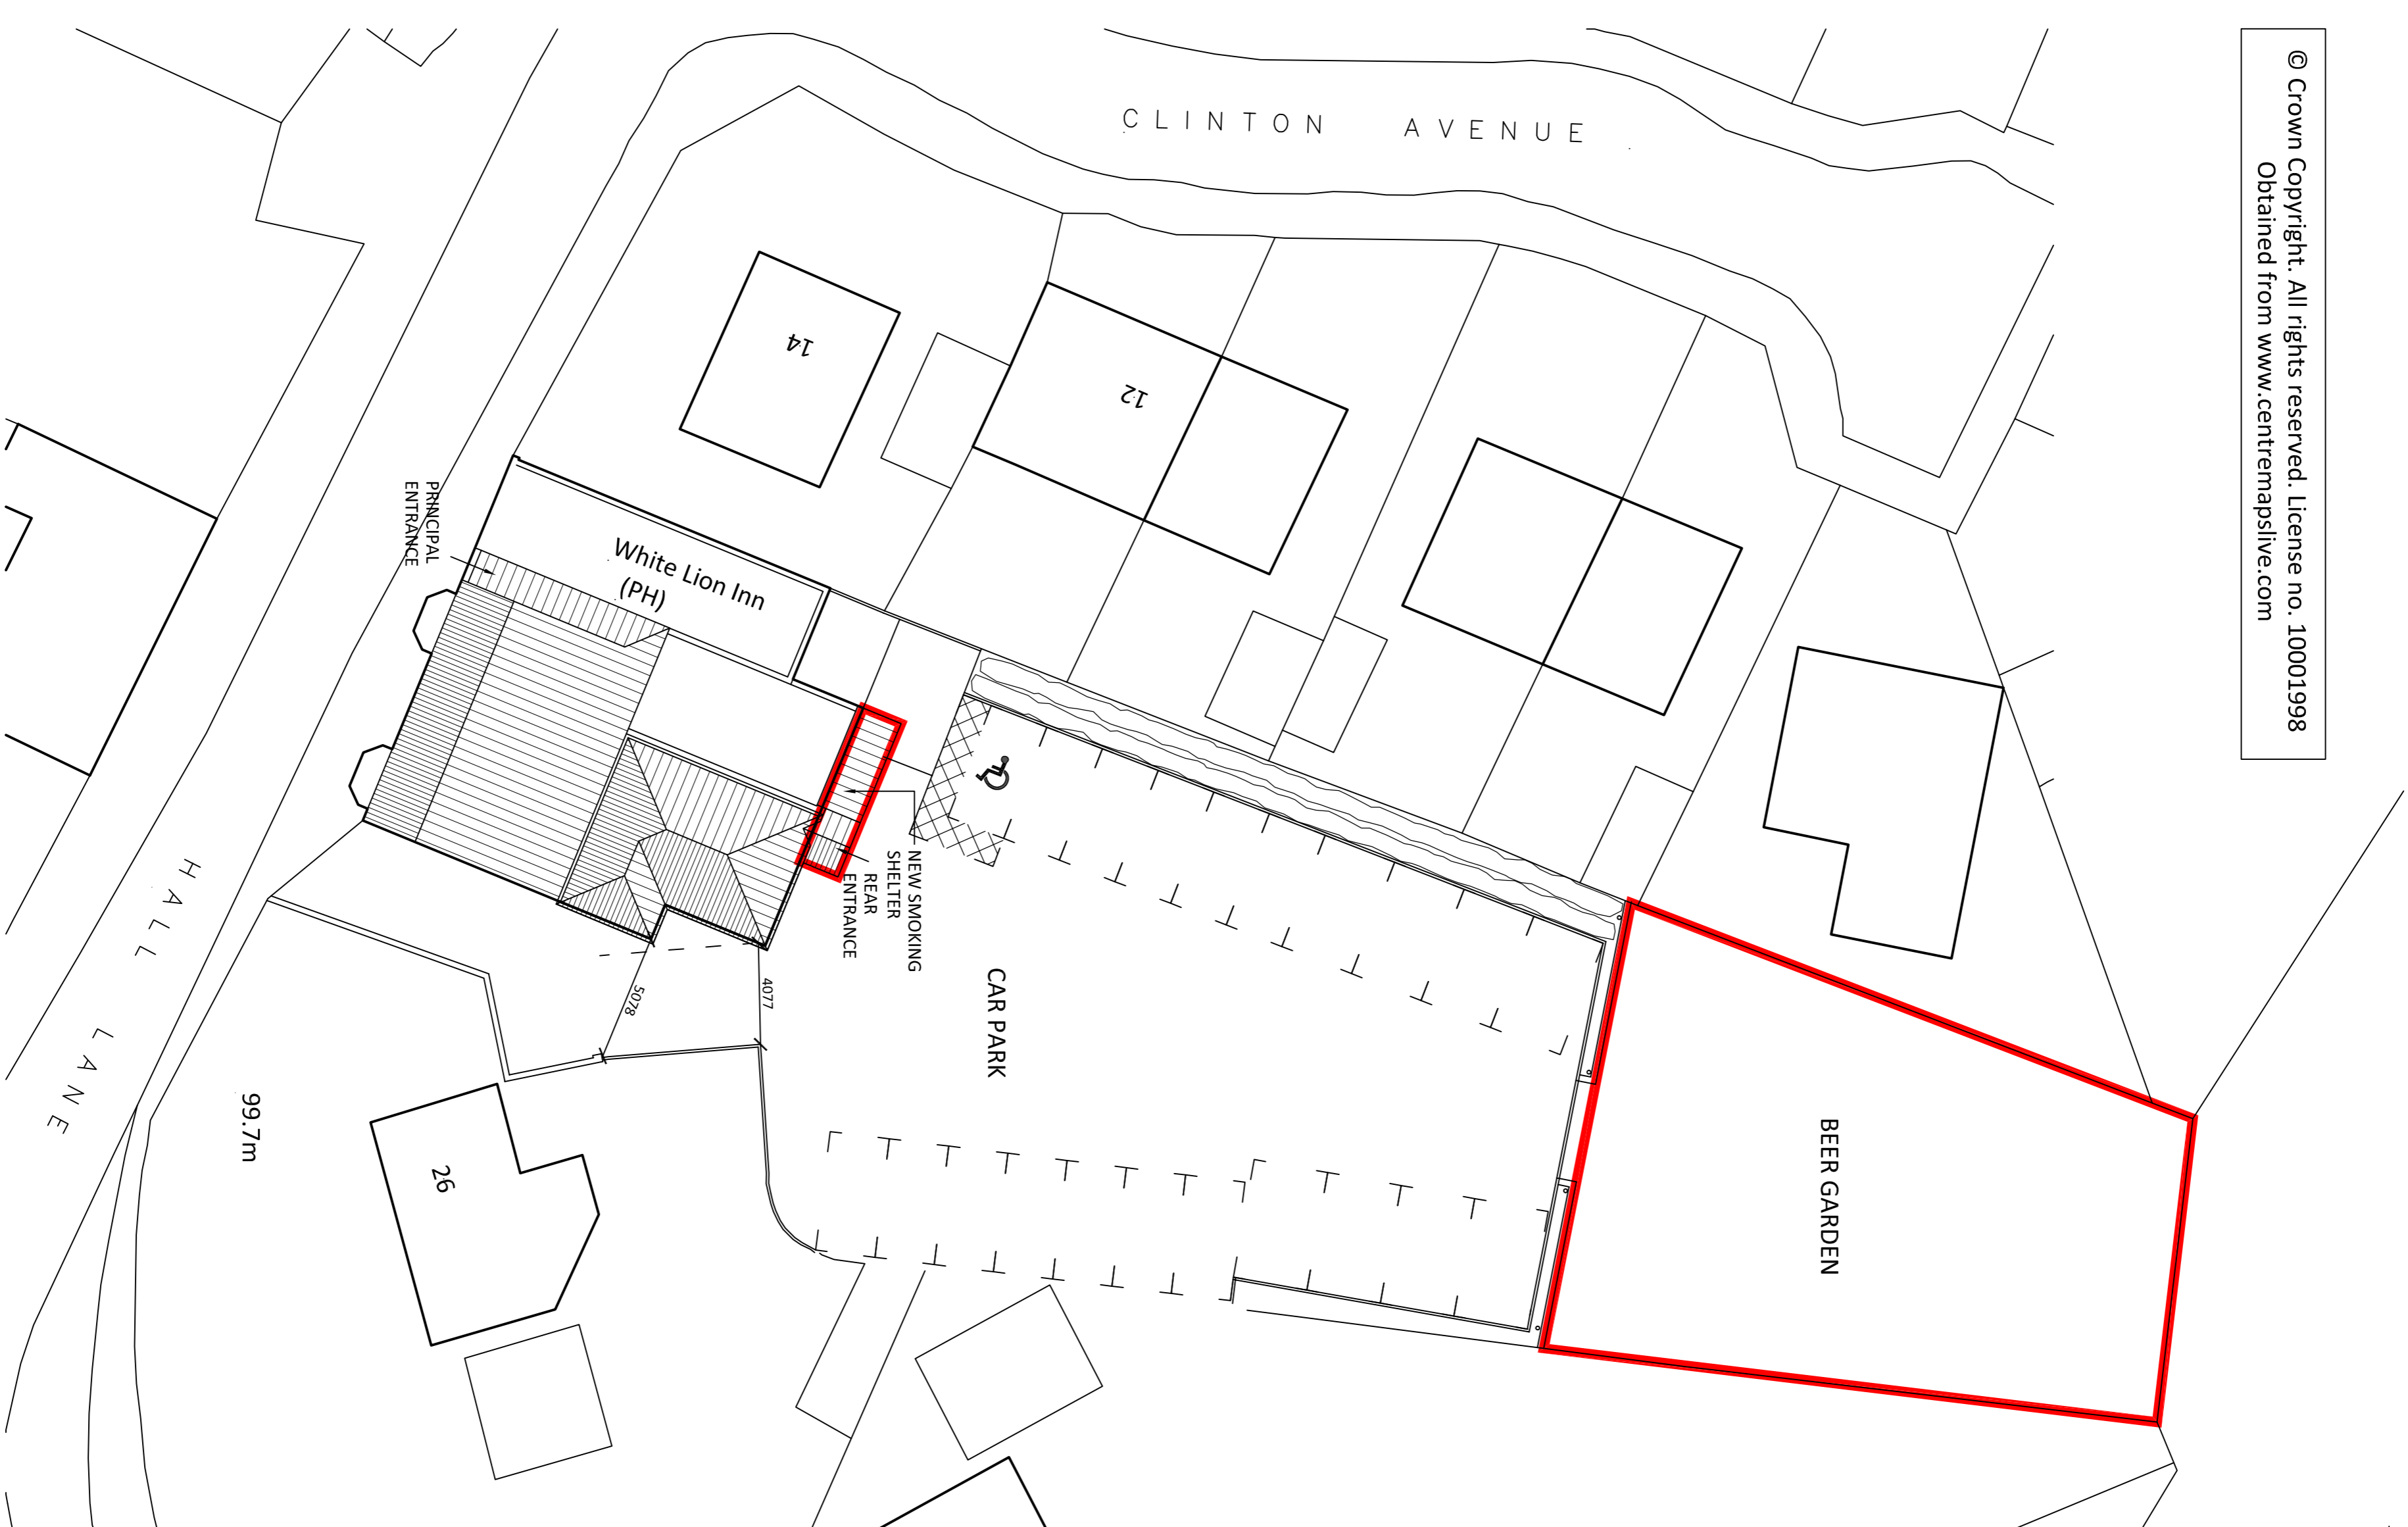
© Crown Copyright. All rights reserved. License no. 10001998
Obtained from www.centremapslive.com

CLINTON AVENUE

14

12

White Lion Inn
(PH)

PRINCIPAL ENTRANCE

NEW SMOKING SHELTER

REAR ENTRANCE

5078

4077

CAR PARK

BEER GARDEN

HALL LANE

99.7m

26